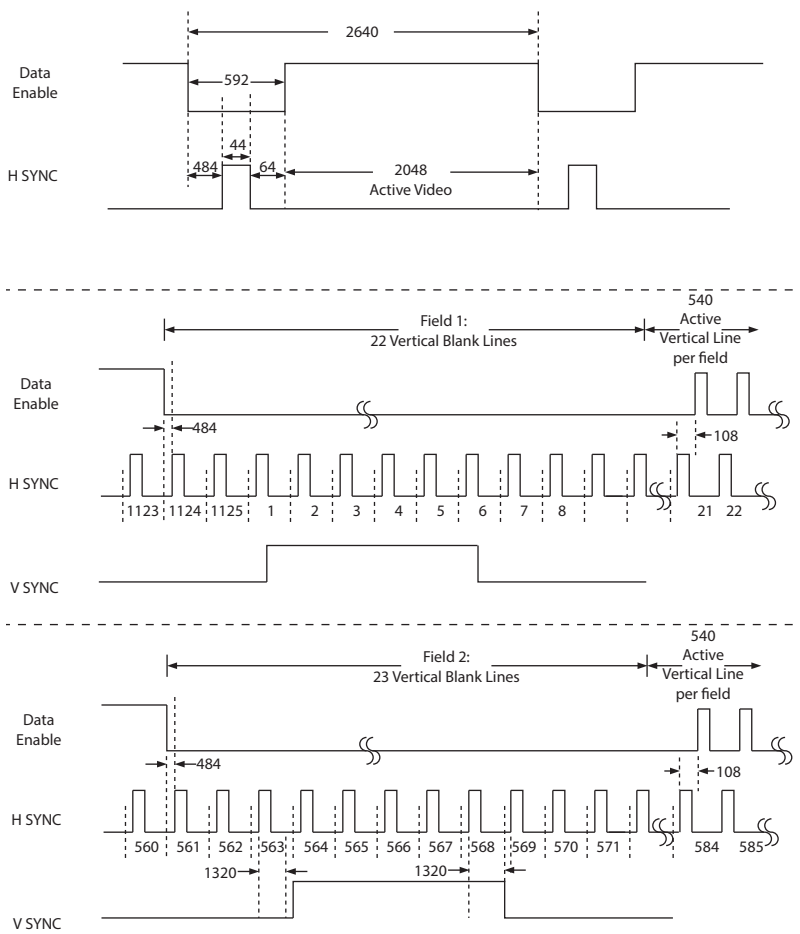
2640

Data Enable

592

44

484

64

2048
Active Video

H SYNC

Field 1:
22 Vertical Blank Lines

540
Active
Vertical Line
per field

Data Enable

484

108

H SYNC

1123 1124 1125 1 2 3 4 5 6 7 8 21 22

V SYNC

Field 2:
23 Vertical Blank Lines

540
Active
Vertical Line
per field

Data Enable

484

108

H SYNC

560 561 562 563 564 565 566 567 568 569 570 571 584 585

1320

1320

V SYNC